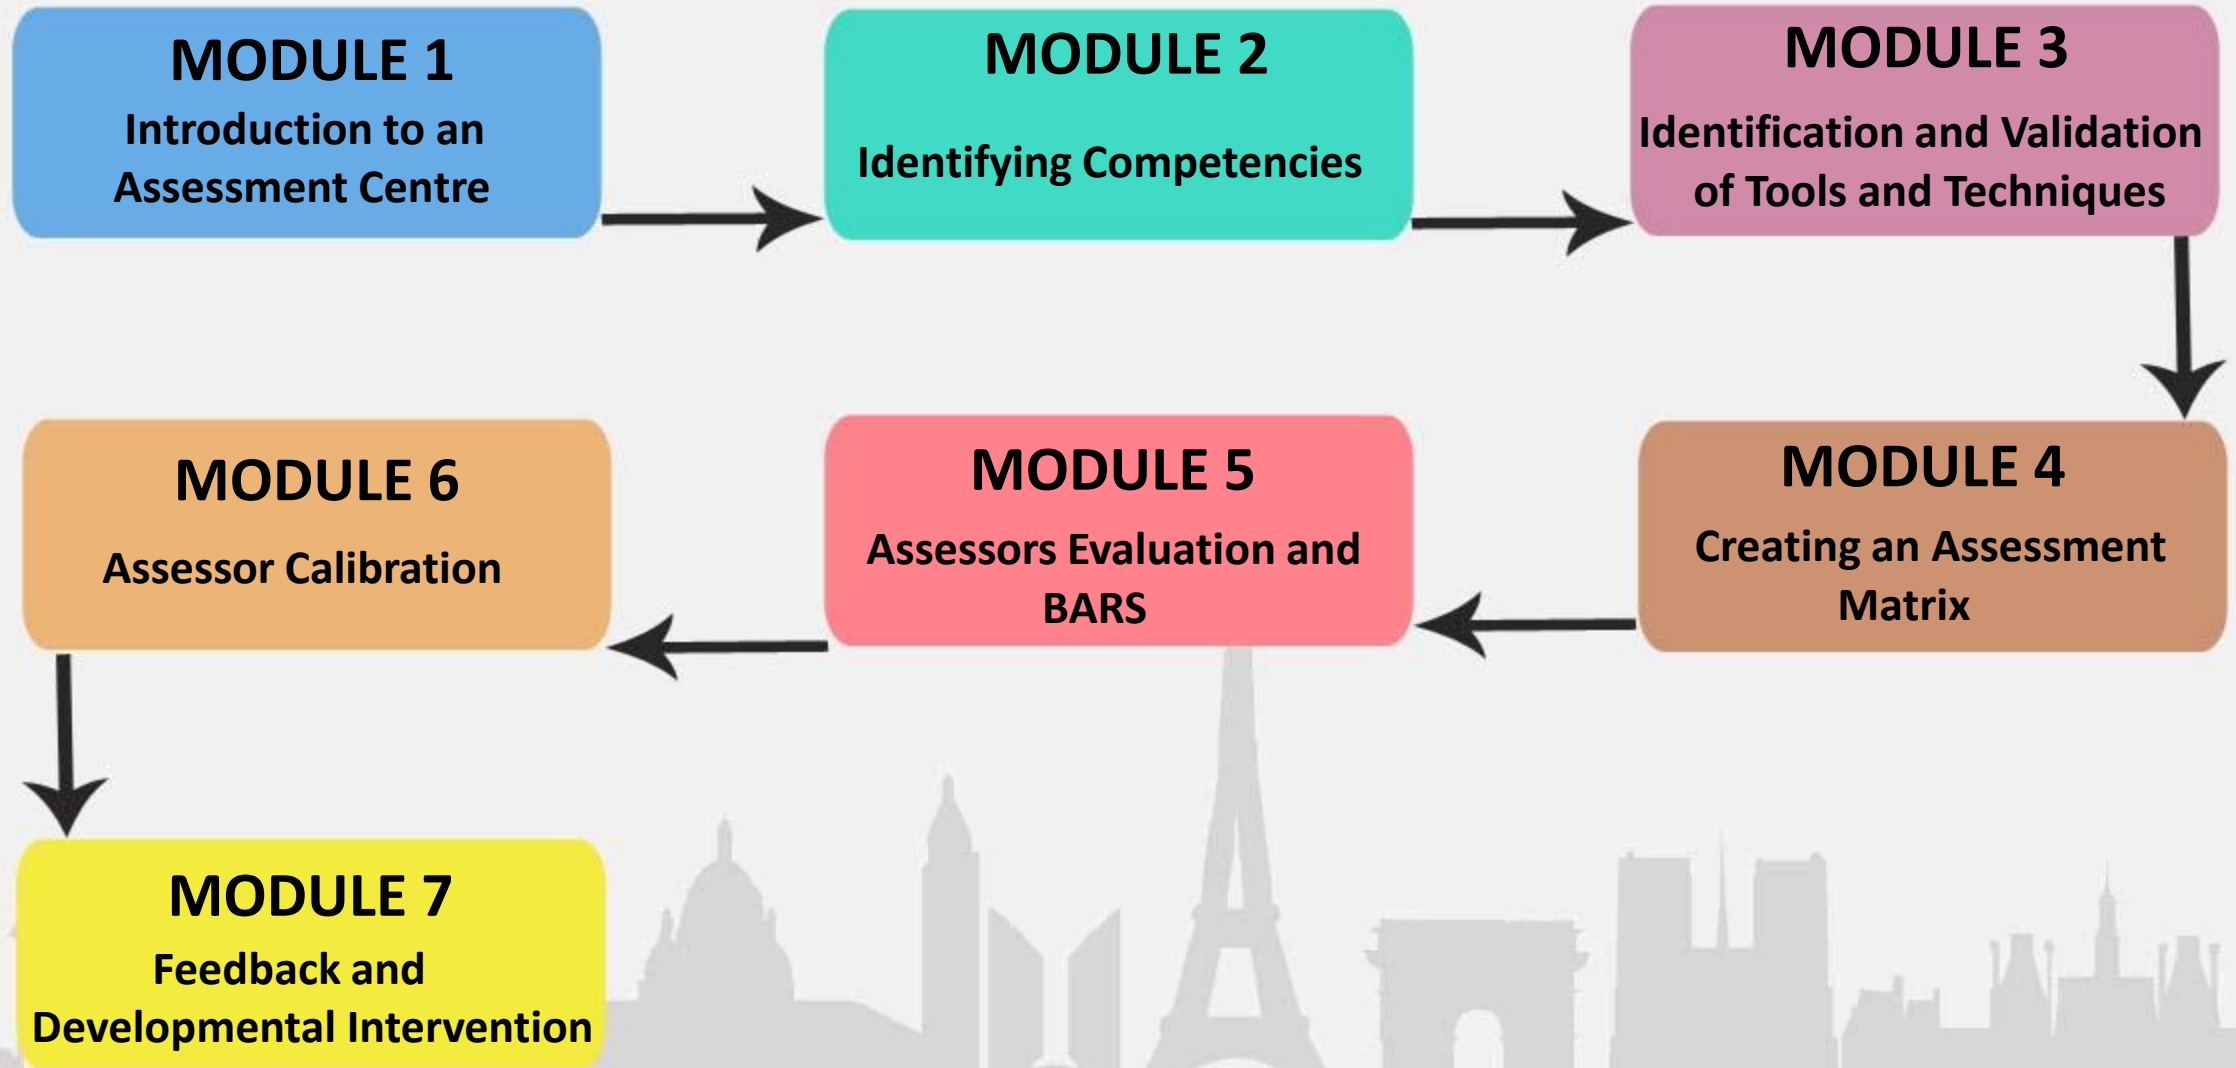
MODULE 1
Introduction to an Assessment Centre

MODULE 2
Identifying Competencies

MODULE 3
Identification and Validation of Tools and Techniques

MODULE 4
Creating an Assessment Matrix

MODULE 5
Assessors Evaluation and BARS

MODULE 6
Assessor Calibration

MODULE 7
Feedback and Developmental Intervention